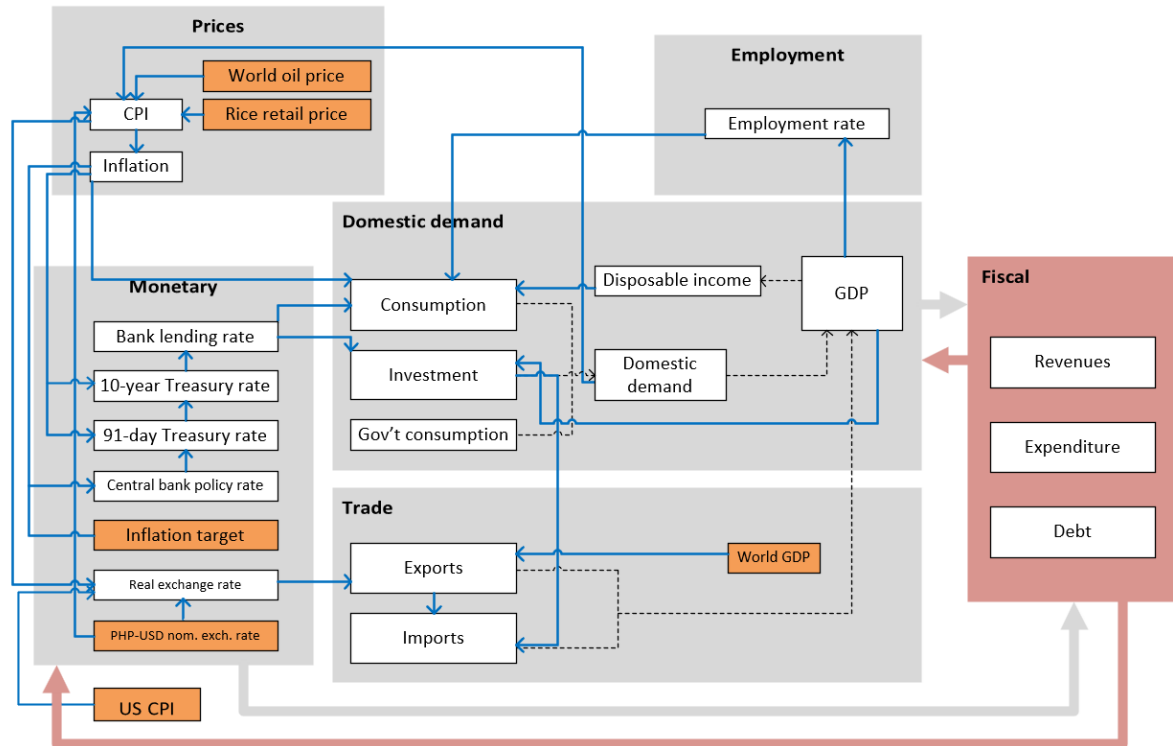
Prices

World oil price

CPI

Rice retail price

Inflation

Employment

Employment rate

Domestic demand

Monetary

Consumption

Disposable income

GDP

Fiscal

Bank lending rate

Investment

Domestic demand

Revenues

10-year Treasury rate

91-day Treasury rate

Gov't consumption

Expenditure

Central bank policy rate

Inflation target

Trade

Debt

Exports

World GDP

Real exchange rate

Imports

PHP-USD nom. exch. rate

US CPI